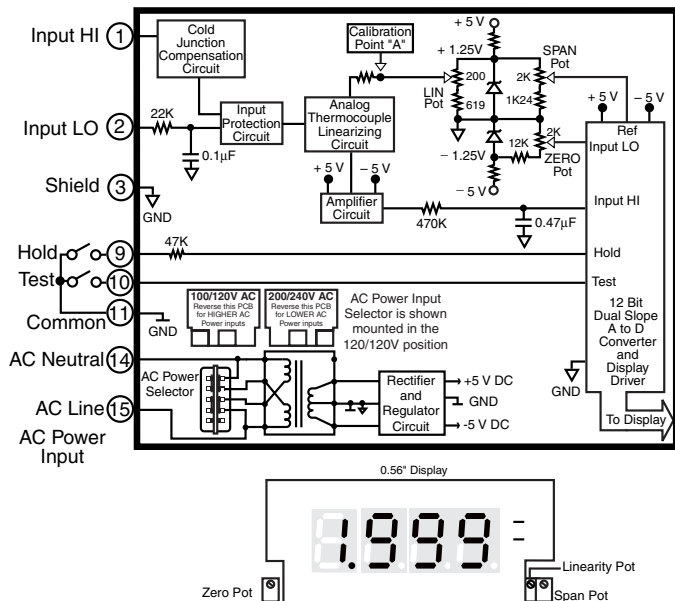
Input HI 1
Cold Junction Compensation Circuit
Calibration Point "A"
+ 5 V
+ 1.25V
SPAN Pot
200
2K
LIN Pot
619
1K24
+ 5 V
– 5 V
Input LO 2
22K
Input Protection Circuit
Analog Thermocouple Linearizing Circuit
0.1µF
12K
2K
Ref Input LO
ZERO Pot
– 1.25V
– 5 V
Shield 3
GND
+ 5 V
– 5 V
Amplifier Circuit
470K
0.47µF
Input HI
Hold 9
47K
Hold
Test 10
Test
Common 11
GND
100/120V AC
Reverse this PCB for HIGHER AC Power inputs
200/240V AC
Reverse this PCB for LOWER AC Power inputs
AC Power Input Selector is shown mounted in the 120/120V position
12 Bit Dual Slope A to D Converter and Display Driver
AC Neutral 14
AC Power Selector
Rectifier and Regulator Circuit
+5 V DC
GND
-5 V DC
GND
AC Line 15
To Display
AC Power Input
0.56" Display
1.999
Linearity Pot
Zero Pot
Span Pot